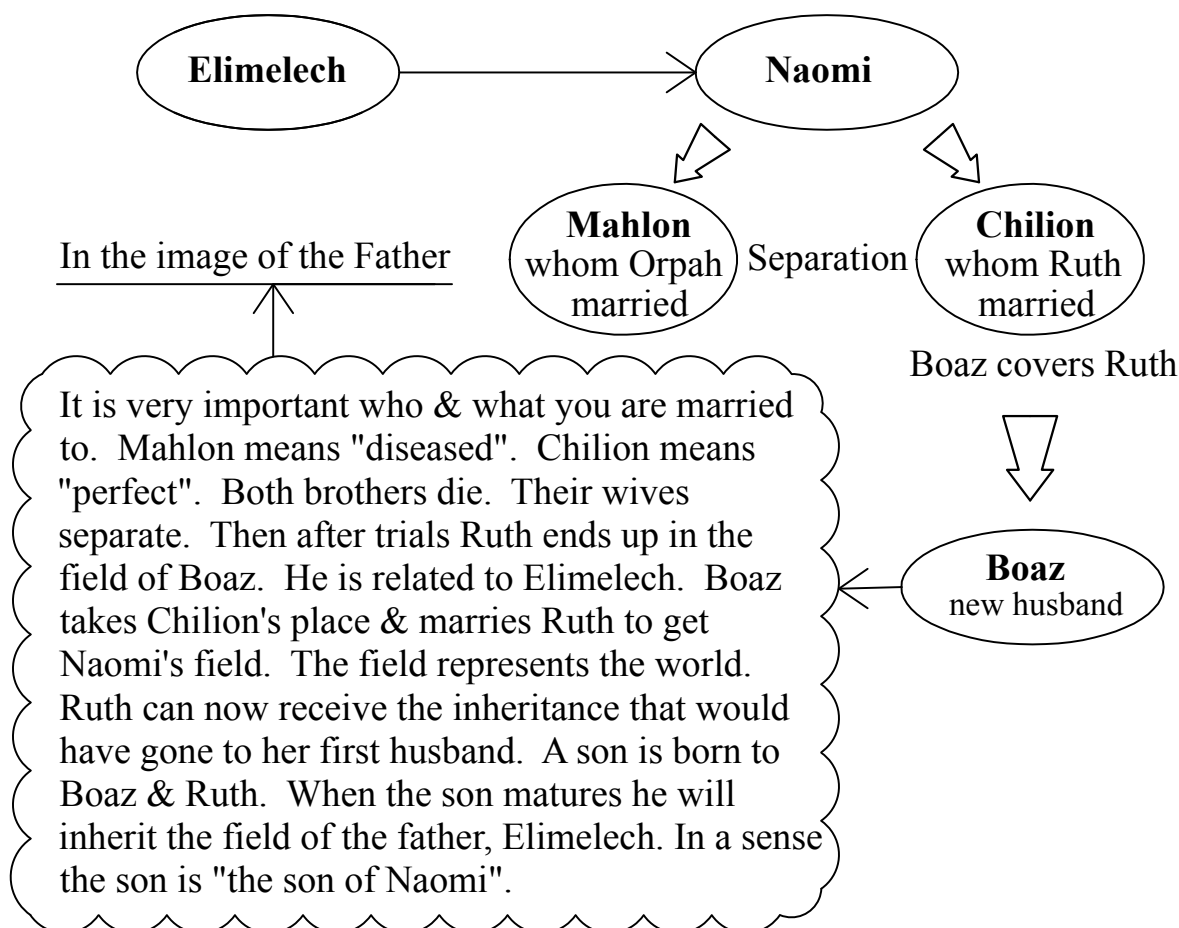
Elimelech

Naomi

In the image of the Father

Mahlon whom Orpah married

Separation

Chilion whom Ruth married

Boaz covers Ruth

It is very important who & what you are married to. Mahlon means "diseased". Chilion means "perfect". Both brothers die. Their wives separate. Then after trials Ruth ends up in the field of Boaz. He is related to Elimelech. Boaz takes Chilion's place & marries Ruth to get Naomi's field. The field represents the world. Ruth can now receive the inheritance that would have gone to her first husband. A son is born to Boaz & Ruth. When the son matures he will inherit the field of the father, Elimelech. In a sense the son is "the son of Naomi".

Boaz new husband